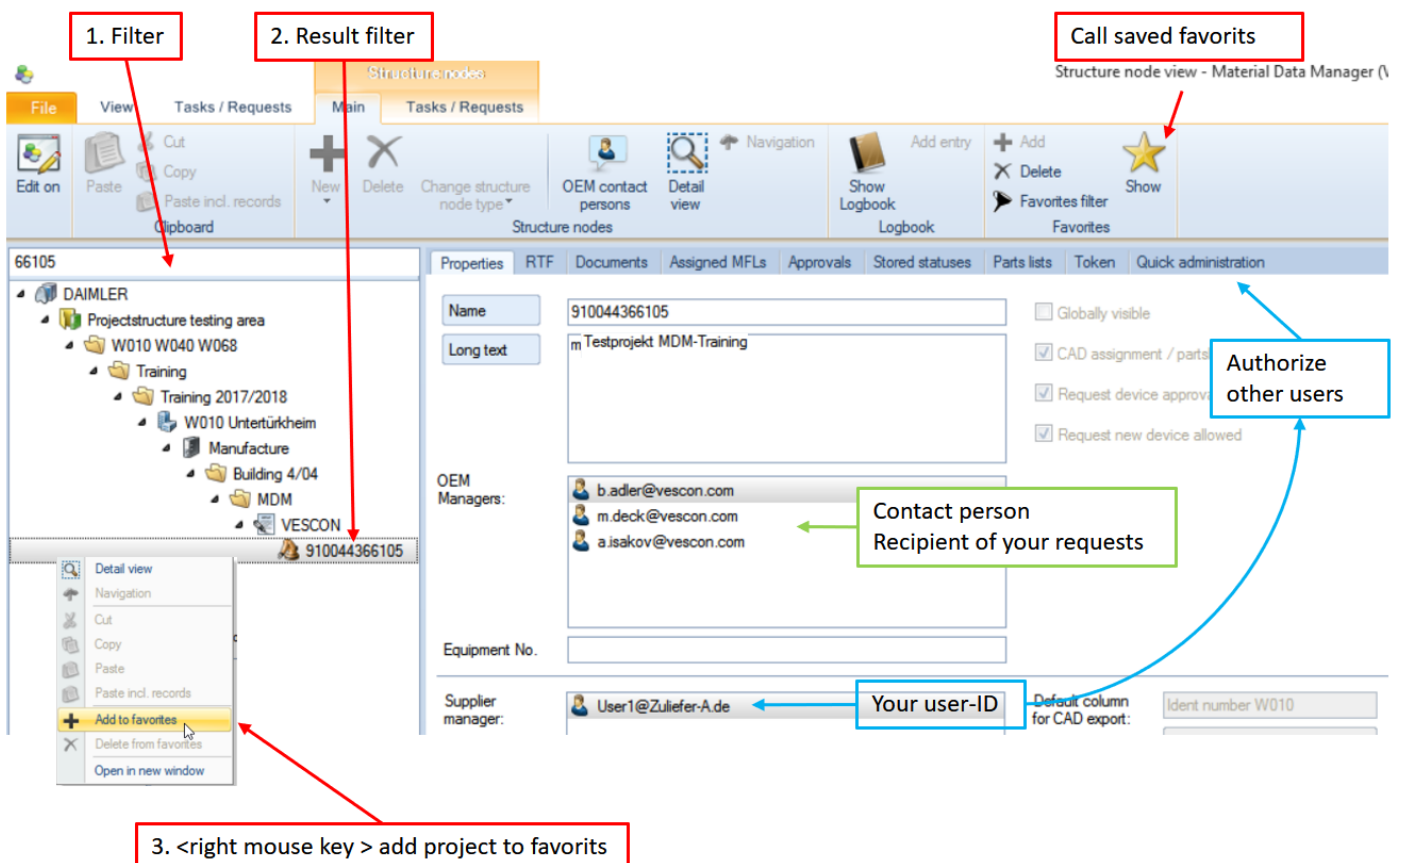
1. Filter

2. Result filter

Call saved favorits

Structure nodes

Structure node view - Material Data Manager (V

File View Tasks / Requests Main Tasks / Requests

Edit on Paste Cut Copy Paste incl. records Clipboard

New Delete Change structure node type OEM contact persons Detail view Navigation Structure nodes

Show Logbook Add entry Logbook

Add Delete Favorites filter Show Favorites

66105

DAIMLER
Projectstructure testing area
W010 W040 W068
Training
Training 2017/2018
W010 Untertürkheim
Manufacture
Building 4/04
MDM
VESCON
910044366105

Detail view
Navigation
Cut
Copy
Paste
Paste incl. records
Add to favorites
Delete from favorites
Open in new window

Properties RTF Documents Assigned MFLs Approvals Stored statuses Parts lists Token Quick administration

Name 910044366105

Long text Testprojekt MDM-Training

Globally visible
CAD assignment / parts
Request device approva
Request new device allowed

Authorize other users

OEM Managers:
b.adler@vescon.com
m.deck@vescon.com
a.isakov@vescon.com

Contact person
Recipient of your requests

Equipment No.

Supplier manager: User1@Zuliefer-A.de

Your user-ID

Default column for CAD export: Ident number W010

3. <right mouse key > add project to favorits